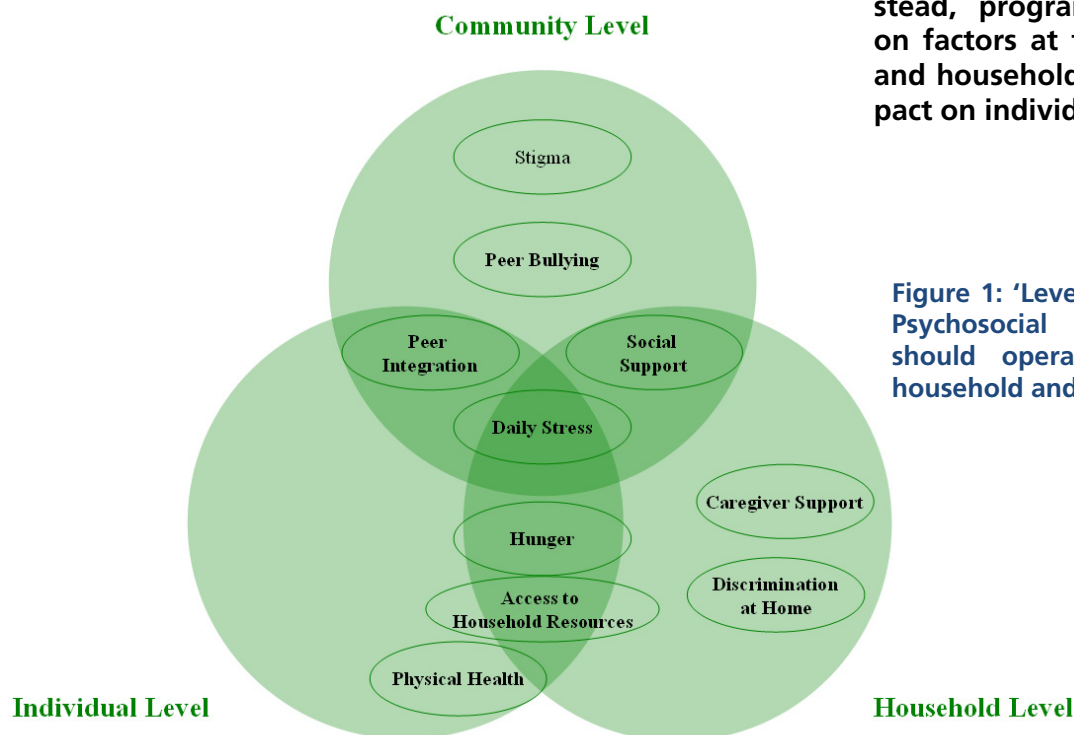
Community Level

Stigma

Peer Bullying

Peer Integration

Social Support

Daily Stress

Caregiver Support

Hunger

Discrimination at Home

Access to Household Resources

Physical Health

Individual Level

Household Level

stead, progra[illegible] on factors at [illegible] and househol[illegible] pact on indivi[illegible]

Figure 1: 'Leve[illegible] Psychosocial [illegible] should opera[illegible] household and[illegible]